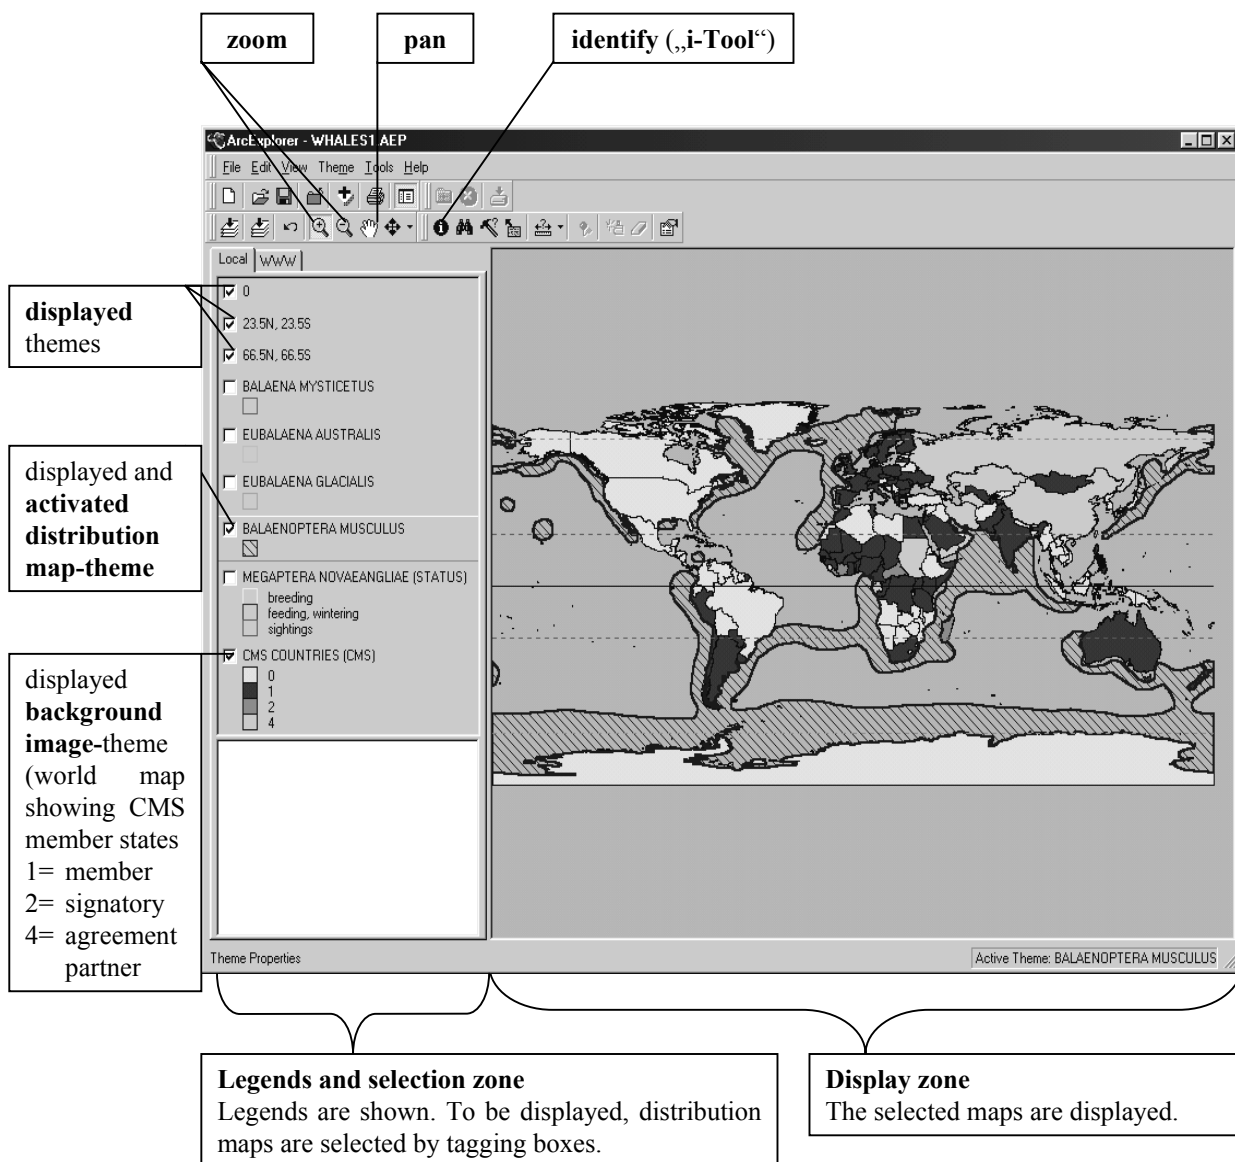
**zoom** **pan** **identify** („**i-Tool**“)

ArcExplorer - WHALES1.AEP

File Edit View Theme Tools Help

Local | WWW

**displayed** themes

0
23.5N, 23.5S
66.5N, 66.5S
BALAENA MYSTICETUS
EUBALAENA AUSTRALIS
EUBALAENA GLACIALIS
BALAENOPTERA MUSCULUS
MEGAPTERA NOVAEANGLIAE (STATUS)
breeding
feeding, wintering
sightings
CMS COUNTRIES (CMS)
0
1
2
4

displayed and **activated distribution map-theme**

displayed **background image-**theme (world map showing CMS member states
1= member
2= signatory
4= agreement partner

Theme Properties

Active Theme: BALAENOPTERA MUSCULUS

**Legends and selection zone**
Legends are shown. To be displayed, distribution maps are selected by tagging boxes.

**Display zone**
The selected maps are displayed.